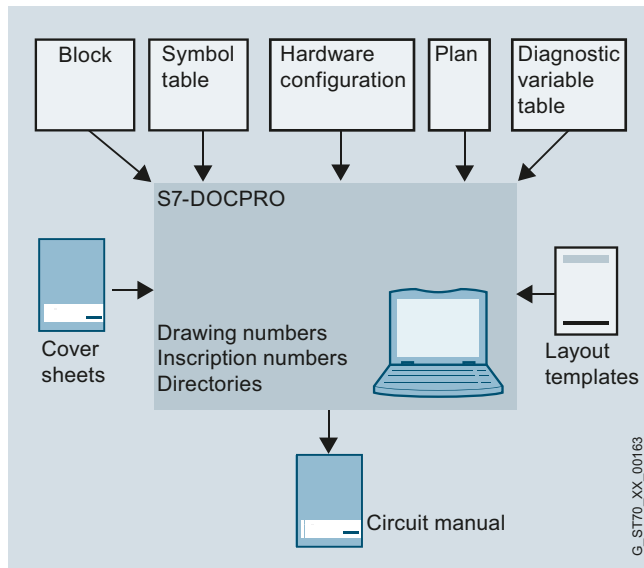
Block

Symbol table

Hardware configuration

Plan

Diagnostic variable table

S7-DOCPRO

Cover sheets

Drawing numbers
Inscription numbers
Directories

Layout templates

Circuit manual

G_ST70_XX_00163